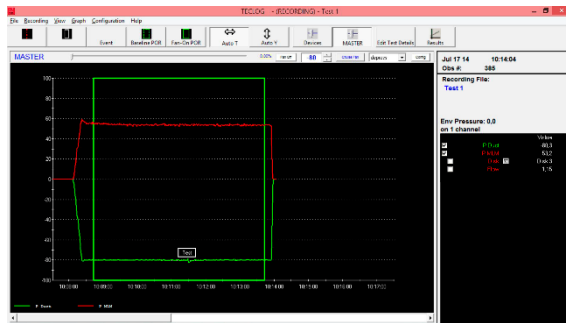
TECLOG - (RECORDING) - Test 1

File Recording View Graph Configuration Help

Event Baseline POR Fan-On POR Auto T Auto Y Devices MASTER Edit Test Details Results

MASTER

0.00% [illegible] 60 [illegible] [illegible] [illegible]

Jul 17 14 10:14:04
Obs #: 388

Recording File:
Test 1

Env Pressure: 0,0
on 1 channel

Value
P Duct 60,3
P MSM 53,2
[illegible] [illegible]
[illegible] 1,75

100
80
60
40
20
0
-20
-40
-60
-80
-100

Test

10:08:00 10:09:00 10:10:00 10:11:00 10:12:00 10:13:00 10:14:00 10:15:00 10:16:00 10:17:00

P Duct
P MSM